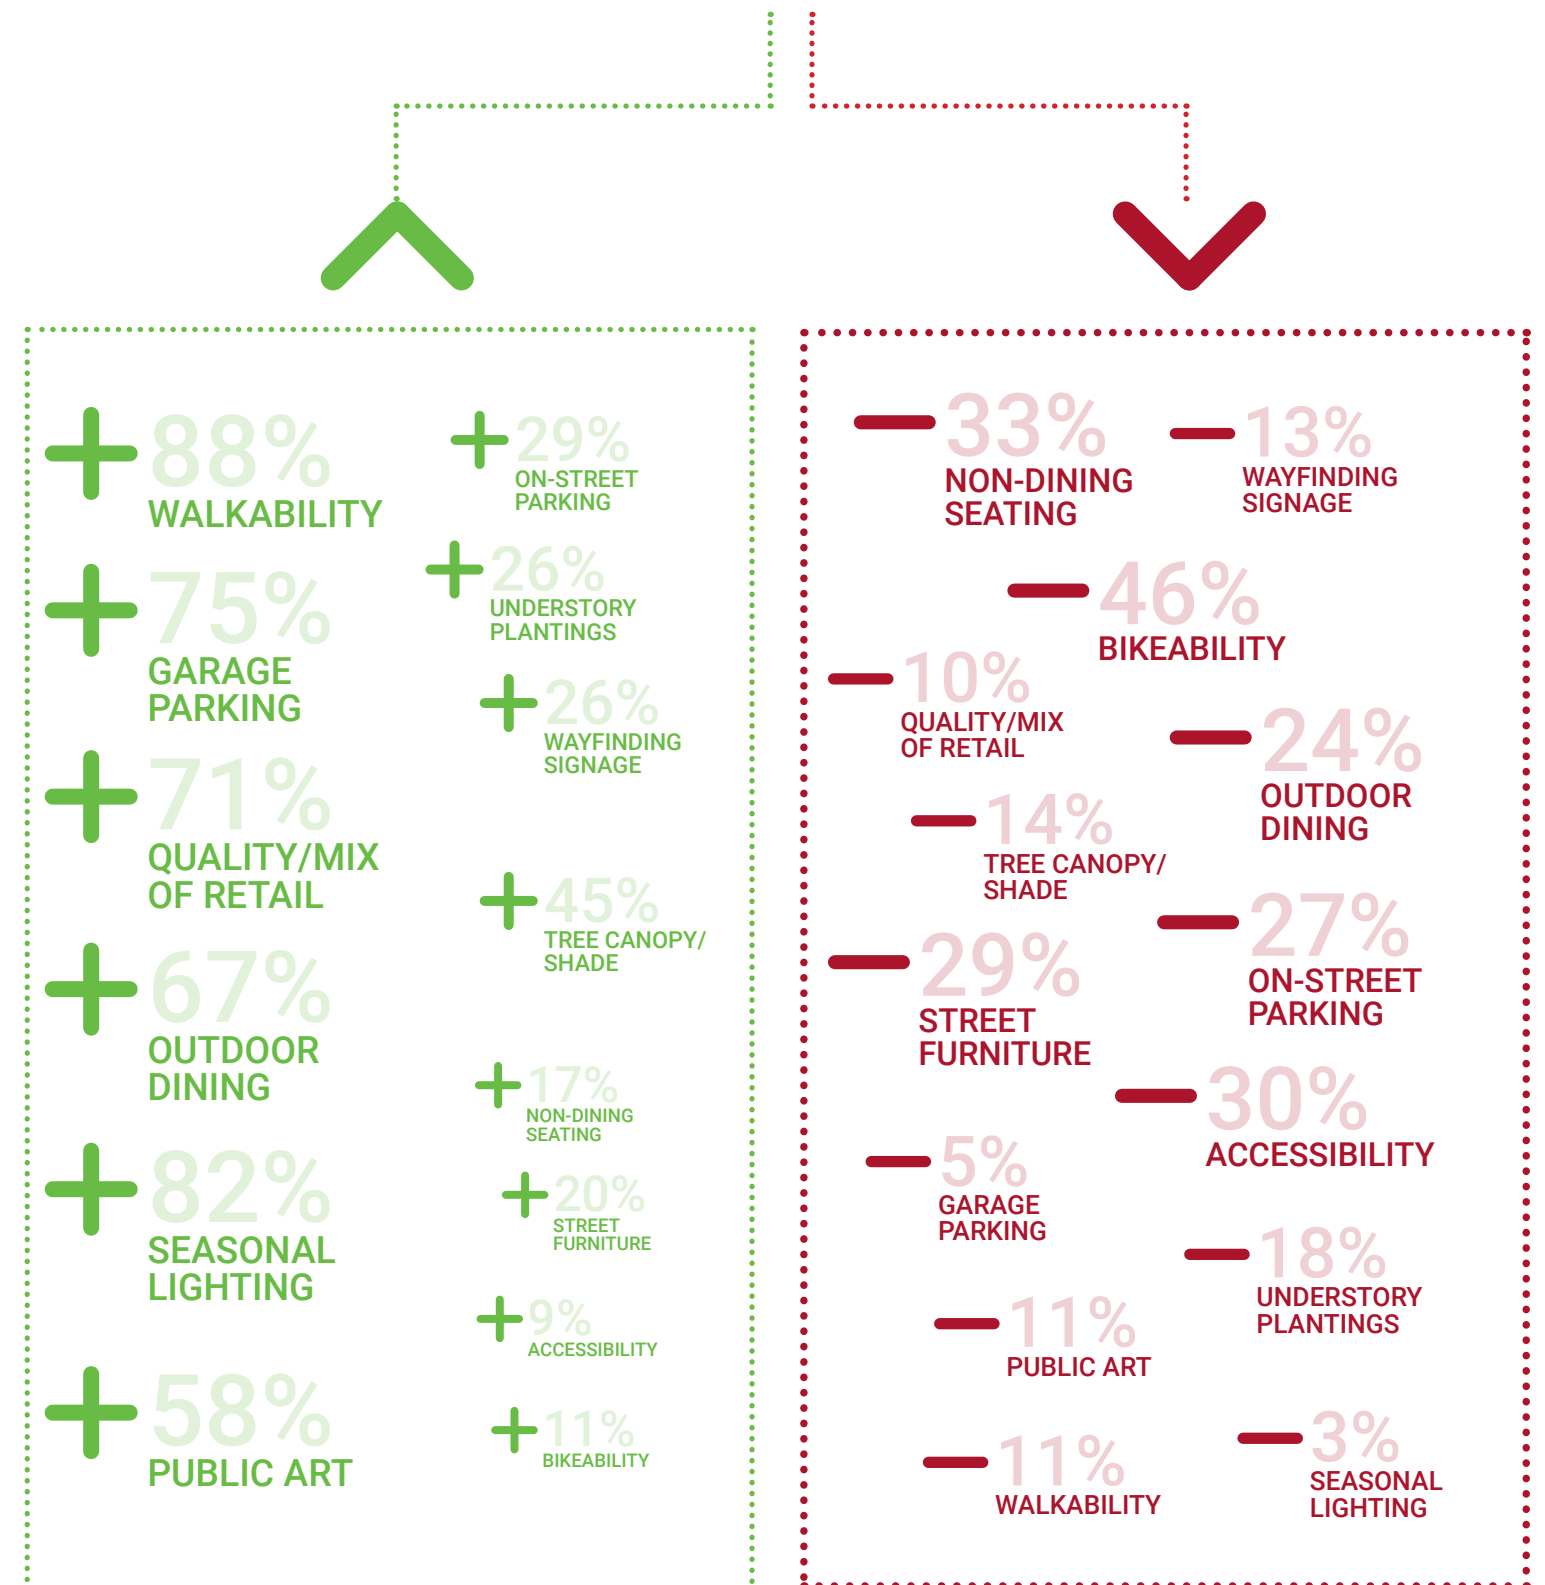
+88%
WALKABILITY

+75%
GARAGE PARKING

+71%
QUALITY/MIX OF RETAIL

+67%
OUTDOOR DINING

+82%
SEASONAL LIGHTING

+58%
PUBLIC ART

+29%
ON-STREET PARKING

+26%
UNDERSTORY PLANTINGS

+26%
WAYFINDING SIGNAGE

+45%
TREE CANOPY/ SHADE

+17%
NON-DINING SEATING

+20%
STREET FURNITURE

+9%
ACCESSIBILITY

+11%
BIKEABILITY

—33%
NON-DINING SEATING

—13%
WAYFINDING SIGNAGE

—46%
BIKEABILITY

—10%
QUALITY/MIX OF RETAIL

—24%
OUTDOOR DINING

—14%
TREE CANOPY/ SHADE

—27%
ON-STREET PARKING

—29%
STREET FURNITURE

—30%
ACCESSIBILITY

—5%
GARAGE PARKING

—18%
UNDERSTORY PLANTINGS

—11%
PUBLIC ART

—11%
WALKABILITY

—3%
SEASONAL LIGHTING